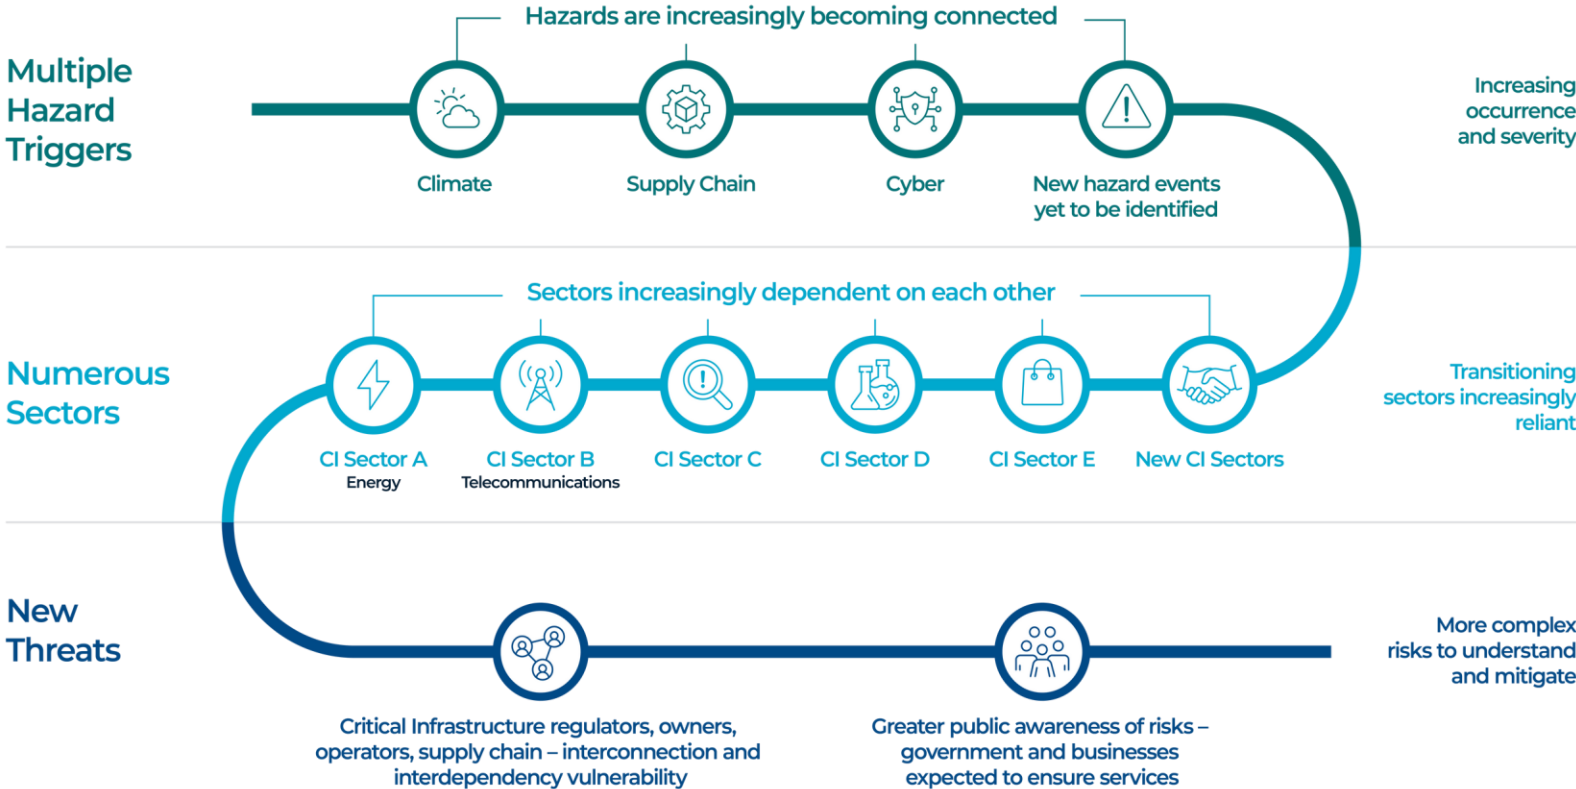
Multiple Hazard Triggers

Hazards are increasingly becoming connected

Climate

Supply Chain

Cyber

New hazard events yet to be identified

Increasing occurrence and severity

Numerous Sectors

Sectors increasingly dependent on each other

CI Sector A
Energy

CI Sector B
Telecommunications

CI Sector C

CI Sector D

CI Sector E

New CI Sectors

Transitioning sectors increasingly reliant

New Threats

Critical Infrastructure regulators, owners, operators, supply chain – interconnection and interdependency vulnerability

Greater public awareness of risks – government and businesses expected to ensure services

More complex risks to understand and mitigate